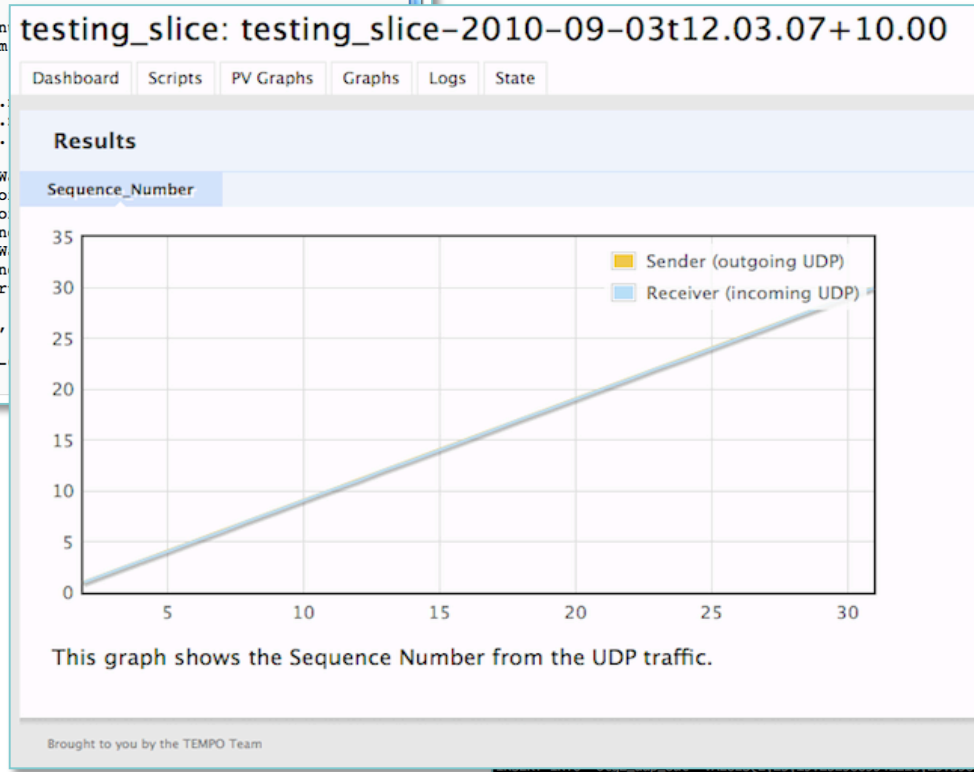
testing_slice: testing_slice-2010-09-03t12.03.07+10.00

Dashboard Scripts PV Graphs Graphs Logs State

Results

Sequence_Number

35
30
25
20
15
10
5
0

5 10 15 20 25 30

Sender (outgoing UDP)
Receiver (incoming UDP)

This graph shows the Sequence Number from the UDP traffic.

Brought to you by the TEMPO Team